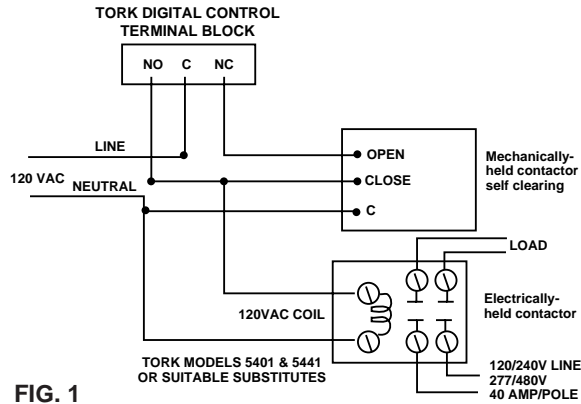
TORK DIGITAL CONTROL
TERMINAL BLOCK

NO C NC

LINE

120 VAC

NEUTRAL

OPEN

CLOSE

C

Mechanically-held contactor self clearing

LOAD

120VAC COIL

Electrically-held contactor

TORK MODELS 5401 & 5441
OR SUITABLE SUBSTITUTES

120/240V LINE
277/480V
40 AMP/POLE

FIG. 1